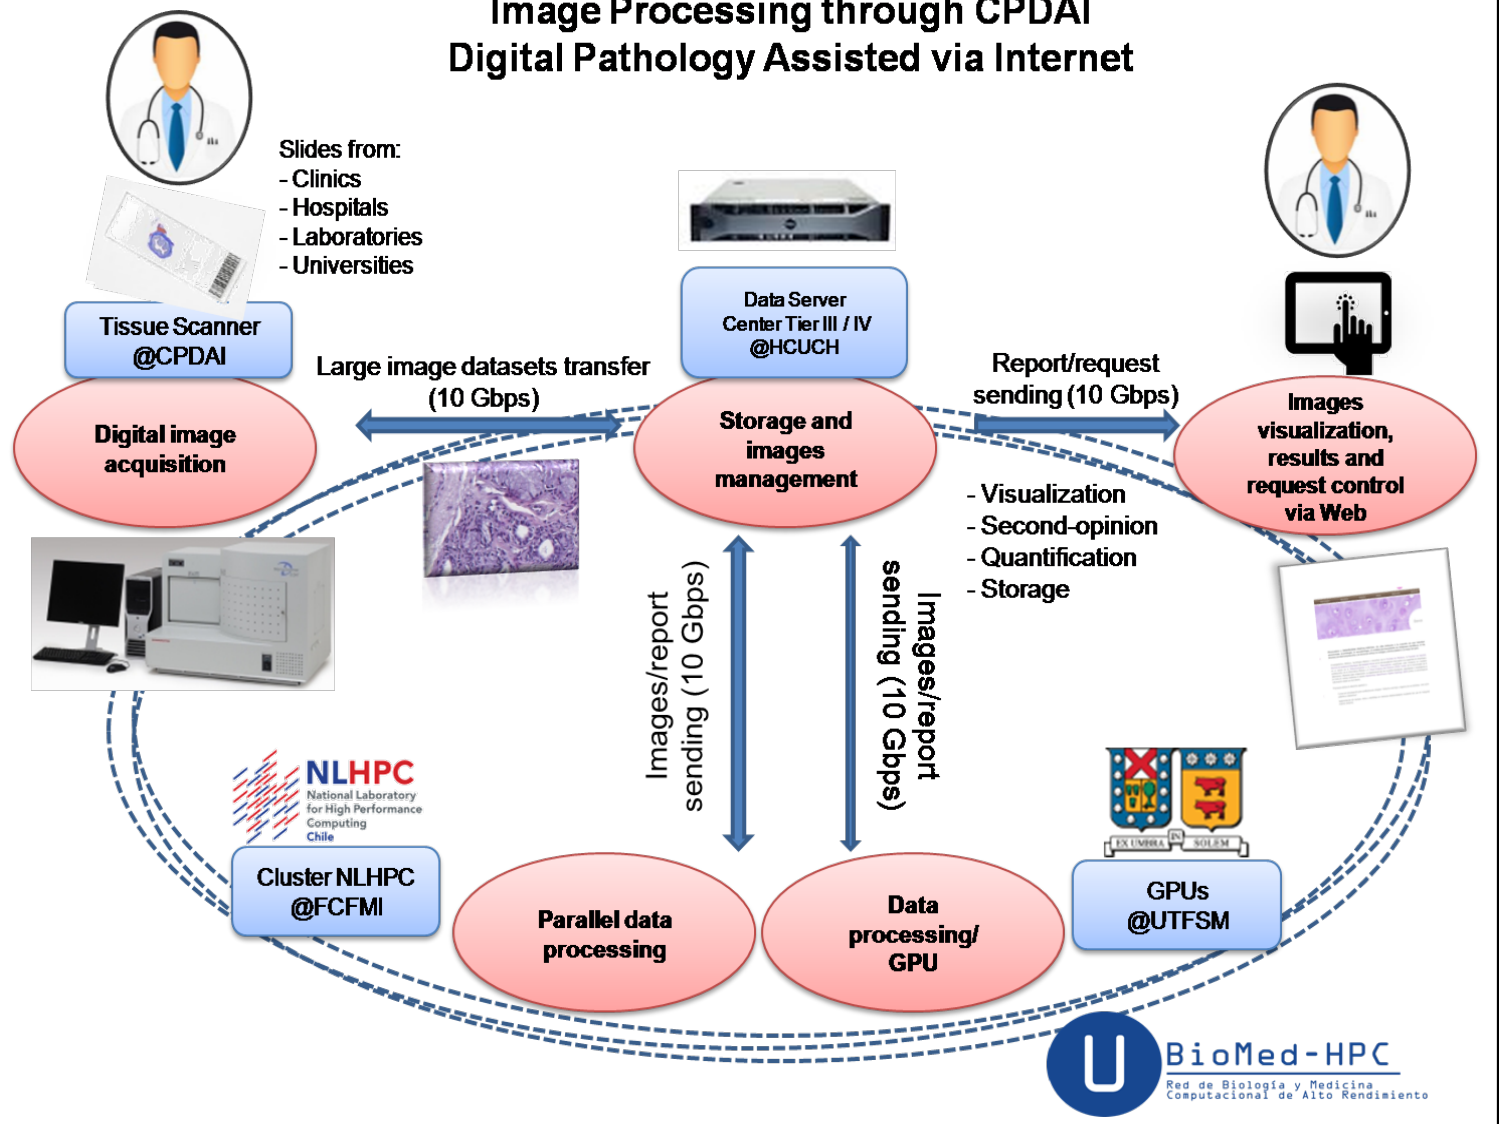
Image Processing through CPDAI
Digital Pathology Assisted via Internet

Slides from:
- Clinics
- Hospitals
- Laboratories
- Universities

Tissue Scanner
@CPDAI

Digital image acquisition

Large image datasets transfer
(10 Gbps)

Data Server
Center Tier III / IV
@HCUCH

Storage and images management

Report/request sending (10 Gbps)

Images visualization, results and request control via Web

- Visualization
- Second-opinion
- Quantification
- Storage

Images/report sending (10 Gbps)

Images/report sending (10 Gbps)

NLHPC
National Laboratory for High Performance Computing
Chile

Cluster NLHPC
@FCFMI

Parallel data processing

Data processing/ GPU

EX UMBRA IN SOLEM

GPUs
@UTFSM

BioMed-HPC
Red de Biología y Medicina Computacional de Alto Rendimiento